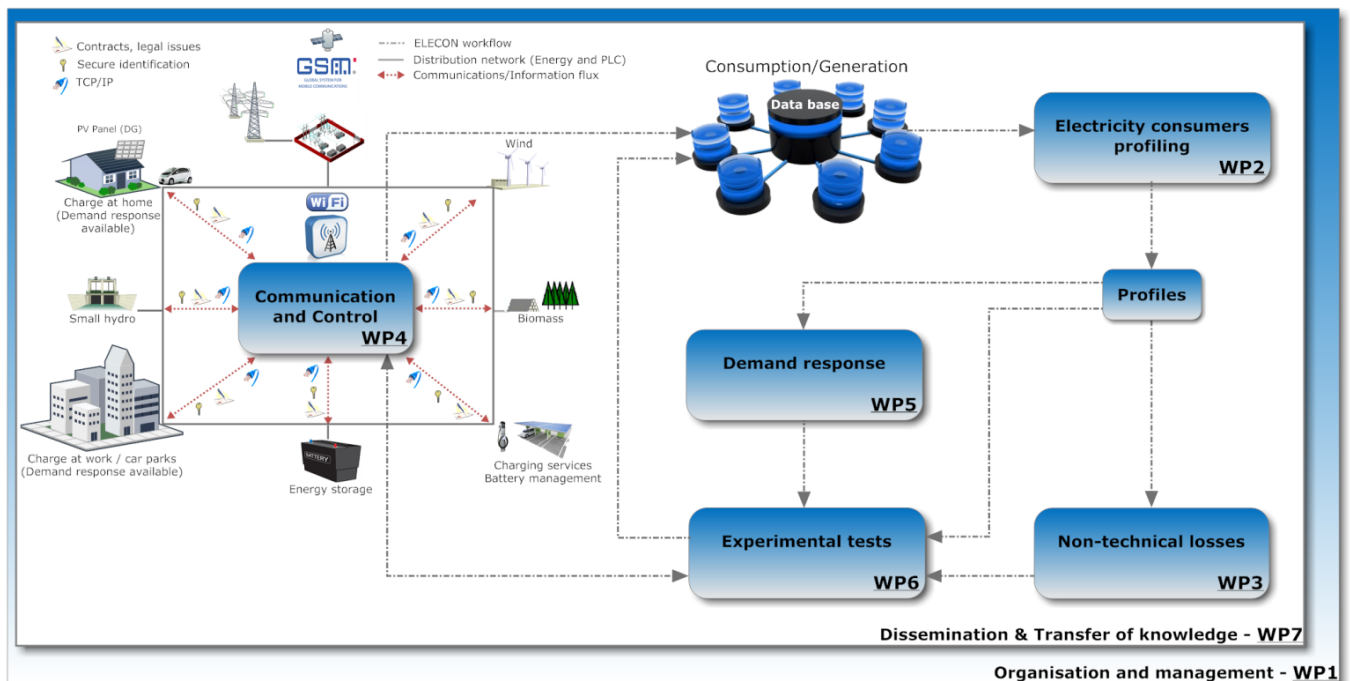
Contracts, legal issues
Secure identification
TCP/IP

GSM GLOBAL SYSTEM FOR MOBILE COMMUNICATIONS

ELECON workflow
Distribution network (Energy and PLC)
Communications/Information flux

Consumption/Generation

Data base

Electricity consumers profiling
WP2

PV Panel (DG)

Charge at home (Demand response available)

Wind

WiFi

Small hydro

Communication and Control
WP4

Biomass

Profiles

Demand response
WP5

Charge at work / car parks (Demand response available)

BATTERY
Energy storage

Charging services
Battery management

Experimental tests
WP6

Non-technical losses
WP3

Dissemination & Transfer of knowledge - WP7

Organisation and management - WP1